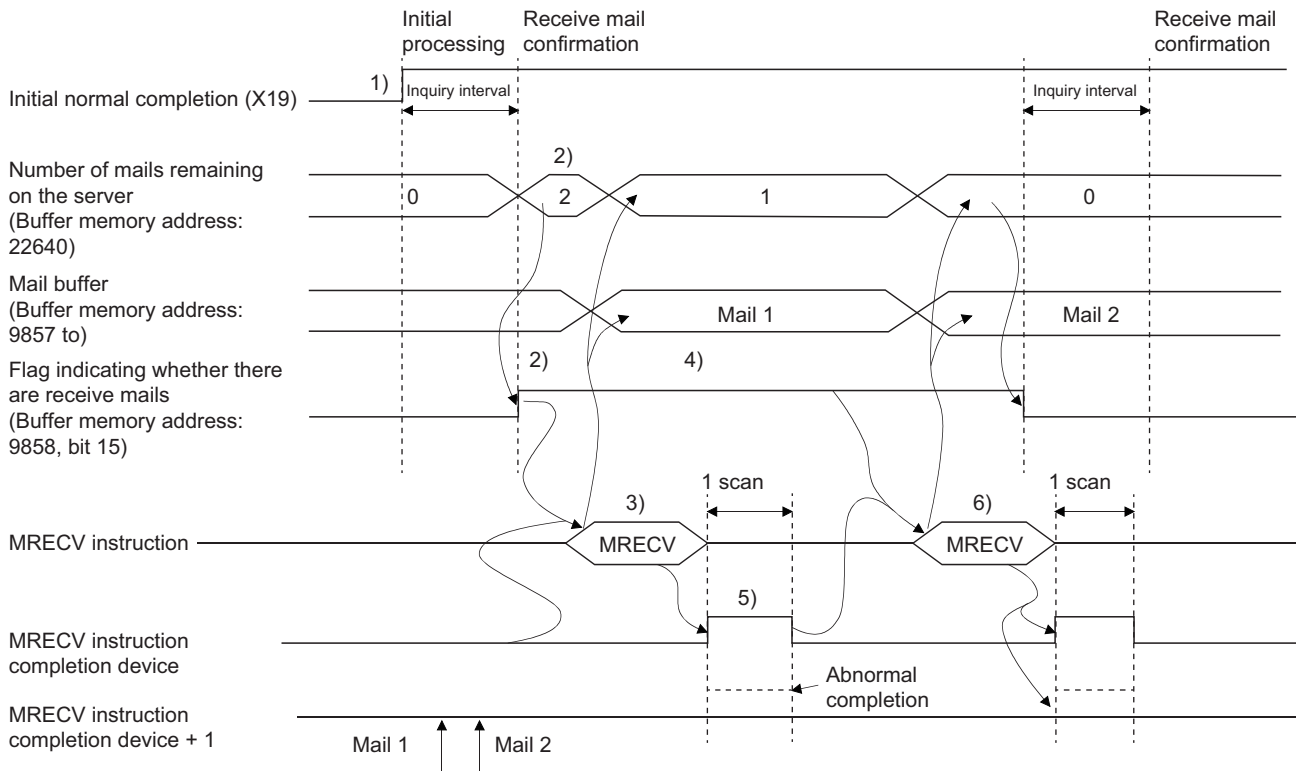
Initial processing

Receive mail confirmation

Receive mail confirmation

Initial normal completion (X19)

1)

Inquiry interval

Inquiry interval

Number of mails remaining on the server (Buffer memory address: 22640)

2)

0

2

1

0

Mail buffer (Buffer memory address: 9857 to)

Mail 1

Mail 2

Flag indicating whether there are receive mails (Buffer memory address: 9858, bit 15)

2)

4)

1 scan

1 scan

3)

6)

MRECV instruction

MRECV

MRECV

5)

MRECV instruction completion device

Abnormal completion

MRECV instruction completion device + 1

Mail 1

Mail 2